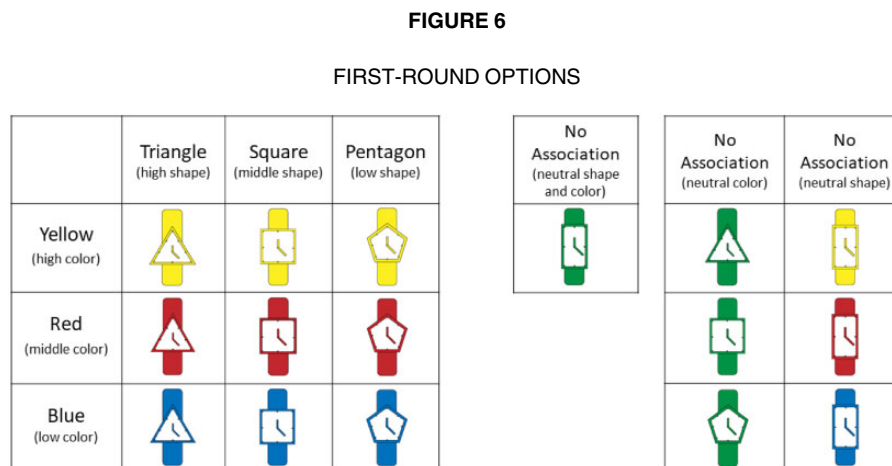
FIGURE 6

FIRST-ROUND OPTIONS

| | Triangle (high shape) | Square (middle shape) | Pentagon (low shape) |
|---|---|---|---|
| Yellow (high color) | | | |
| Red (middle color) | | | |
| Blue (low color) | | | |

| No Association (neutral shape and color) |
|---|
| |

| No Association (neutral color) | No Association (neutral shape) |
|---|---|
| | |
| | |
| | |